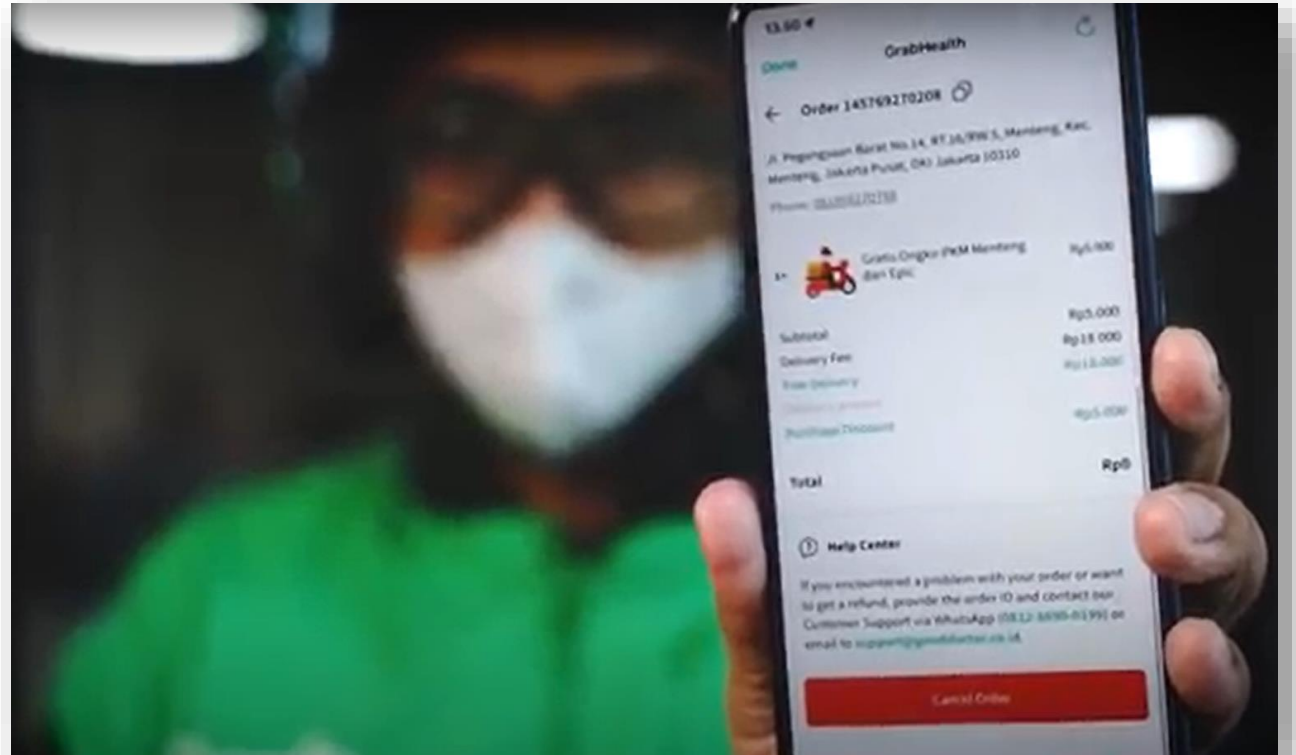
13.50

Done GrabHealth

Order 145769270208

Jl. Pegangsaan Barat No.14, RT.16/RW.5, Menteng, Kec. Menteng, Jakarta Pusat, DKI Jakarta 10310

Phone: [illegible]

1x Gratis Ongkir PKM Menteng dan Epic Rp5.000

Rp5.000

Subtotal Rp18.000

Delivery Fee Rp18.000

Free Delivery

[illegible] Rp5.000

Purchase Discount

Total Rp0

Help Center

If you encountered a problem with your order or want to get a refund, provide the order ID and contact our Customer Support via WhatsApp (0812-8690-0199) or email to support@goodoctor.co.id.

Cancel Order